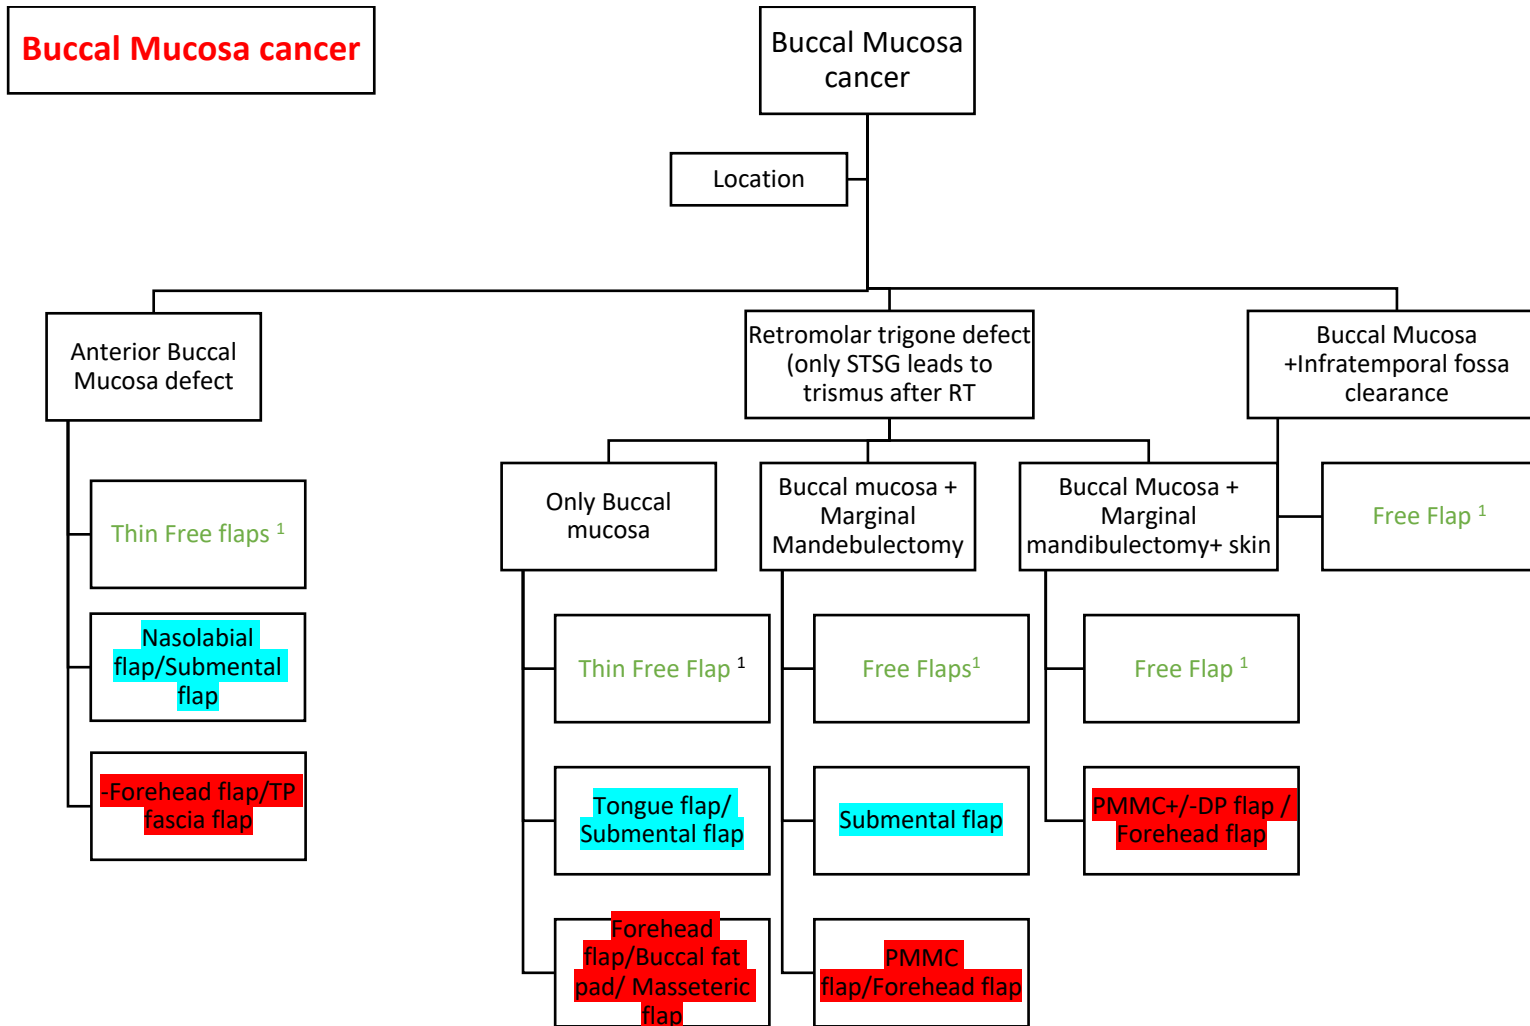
Buccal Mucosa cancer

Buccal Mucosa cancer

Location

Anterior Buccal Mucosa defect

Thin Free flaps $^1$

Nasolabial flap/Submental flap

-Forehead flap/TP fascia flap

Retromolar trigone defect (only STSG leads to trismus after RT

Only Buccal mucosa

Thin Free Flap $^1$

Tongue flap/ Submental flap

Forehead flap/Buccal fat pad/ Masseteric flap

Buccal mucosa + Marginal Mandebulectomy

Free Flaps$^1$

Submental flap

PMMC flap/Forehead flap

Buccal Mucosa + Marginal mandibulectomy+ skin

Free Flap $^1$

PMMC+/-DP flap / Forehead flap

Buccal Mucosa +Infratemporal fossa clearance

Free Flap $^1$